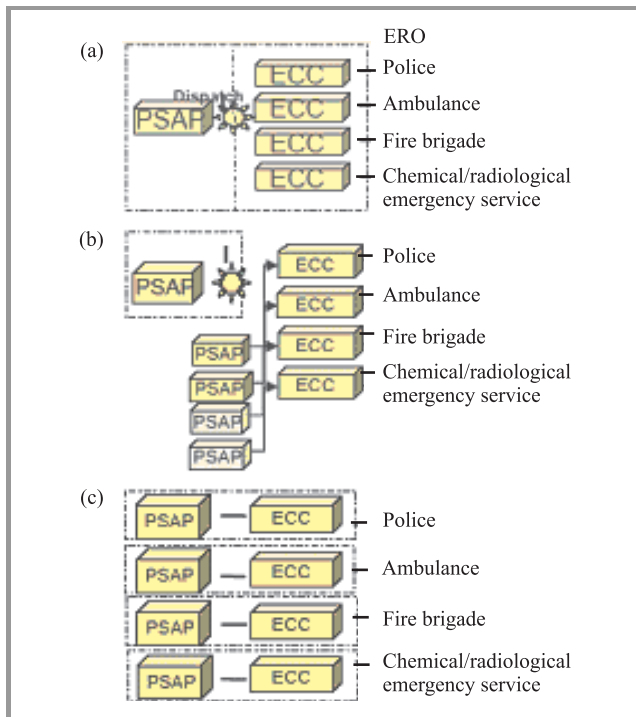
(a)

ERO

Dispatch

PSAP

ECC Police

ECC Ambulance

ECC Fire brigade

ECC Chemical/radiological emergency service

(b)

PSAP

ECC Police

ECC Ambulance

PSAP

ECC Fire brigade

PSAP

ECC Chemical/radiological emergency service

PSAP

PSAP

(c)

PSAP — ECC Police

PSAP — ECC Ambulance

PSAP — ECC Fire brigade

PSAP — ECC Chemical/radiological emergency service